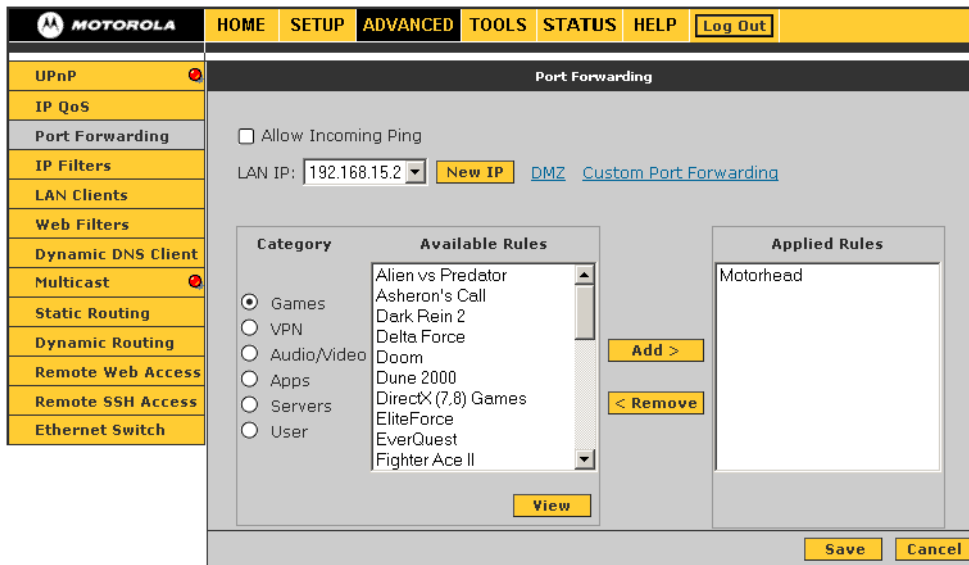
MOTOROLA

HOME SETUP ADVANCED TOOLS STATUS HELP Log Out

UPnP
IP QoS
Port Forwarding
IP Filters
LAN Clients
Web Filters
Dynamic DNS Client
Multicast
Static Routing
Dynamic Routing
Remote Web Access
Remote SSH Access
Ethernet Switch

Port Forwarding

Allow Incoming Ping

LAN IP: 192.168.15.2 New IP DMZ Custom Port Forwarding

Category

Games
VPN
Audio/Video
Apps
Servers
User

Available Rules

Alien vs Predator
Asheron's Call
Dark Rein 2
Delta Force
Doom
Dune 2000
DirectX (7,8) Games
EliteForce
EverQuest
Fighter Ace II

View

Add >
< Remove

Applied Rules

Motorhead

Save Cancel